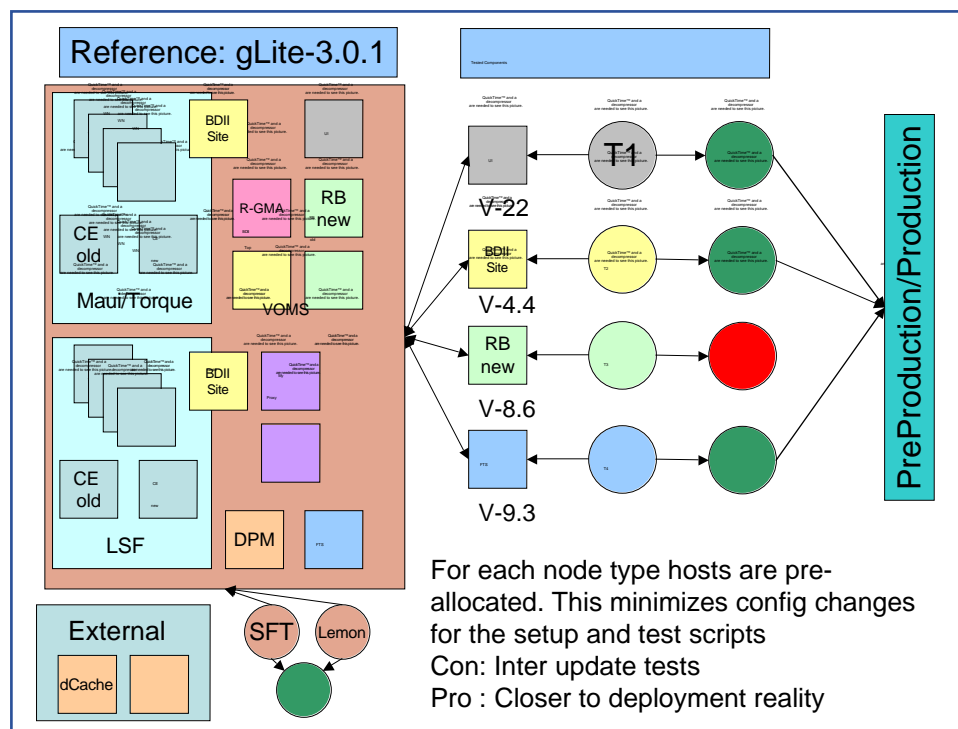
Reference: gLite-3.0.1

Tested Components

BDII Site

R-GMA

RB new

CE old

VOMS

Maui/Torque

BDII Site

CE old

LSF

DPM

External

dCache

SFT

Lemon

V-22

T1

BDII Site

V-4.4

RB new

V-8.6

V-9.3

PreProduction/Production

For each node type hosts are pre-allocated. This minimizes config changes for the setup and test scripts
Con: Inter update tests
Pro : Closer to deployment reality